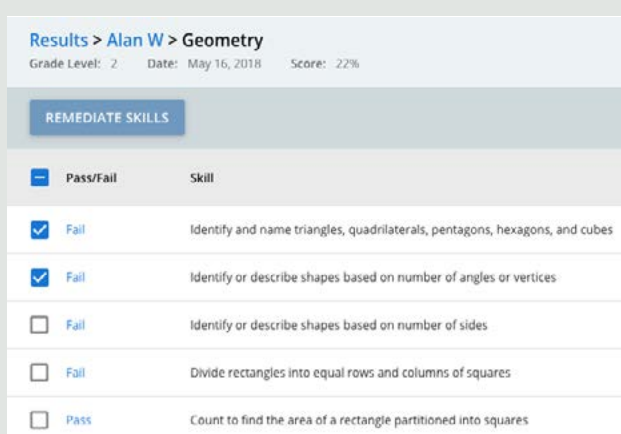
Results > Alan W > Geometry
Grade Level: 2 Date: May 16, 2018 Score: 22%

REMEDIATE SKILLS

| | Pass/Fail | Skill |
|---|---|---|
| ☑ | Fail | Identify and name triangles, quadrilaterals, pentagons, hexagons, and cubes |
| ☑ | Fail | Identify or describe shapes based on number of angles or vertices |
| ☐ | Fail | Identify or describe shapes based on number of sides |
| ☐ | Fail | Divide rectangles into equal rows and columns of squares |
| ☐ | Pass | Count to find the area of a rectangle partitioned into squares |